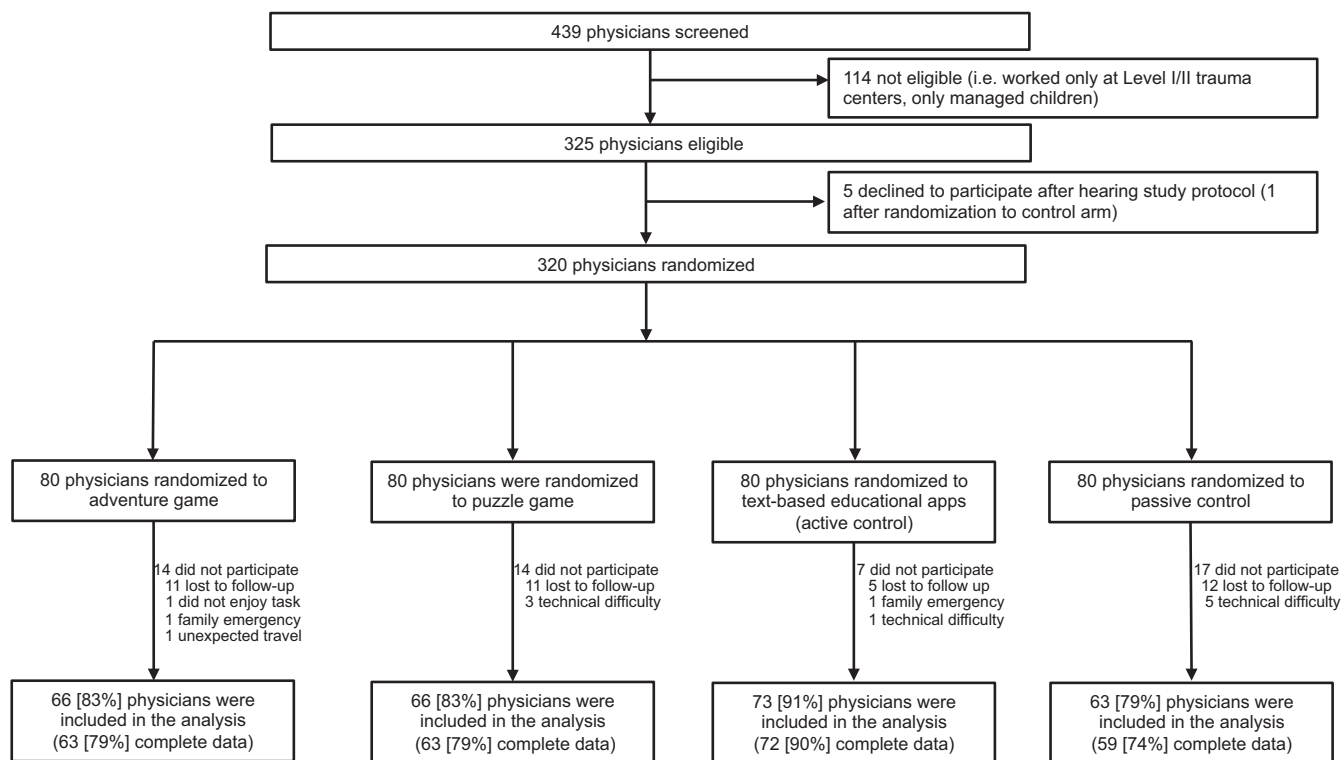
439 physicians screened

114 not eligible (i.e. worked only at Level I/II trauma centers, only managed children)

325 physicians eligible

5 declined to participate after hearing study protocol (1 after randomization to control arm)

320 physicians randomized

80 physicians randomized to adventure game

14 did not participate
11 lost to follow-up
1 did not enjoy task
1 family emergency
1 unexpected travel

66 [83%] physicians were included in the analysis (63 [79%] complete data)

80 physicians were randomized to puzzle game

14 did not participate
11 lost to follow-up
3 technical difficulty

66 [83%] physicians were included in the analysis (63 [79%] complete data)

80 physicians randomized to text-based educational apps (active control)

7 did not participate
5 lost to follow up
1 family emergency
1 technical difficulty

73 [91%] physicians were included in the analysis (72 [90%] complete data)

80 physicians randomized to passive control

17 did not participate
12 lost to follow-up
5 technical difficulty

63 [79%] physicians were included in the analysis (59 [74%] complete data)